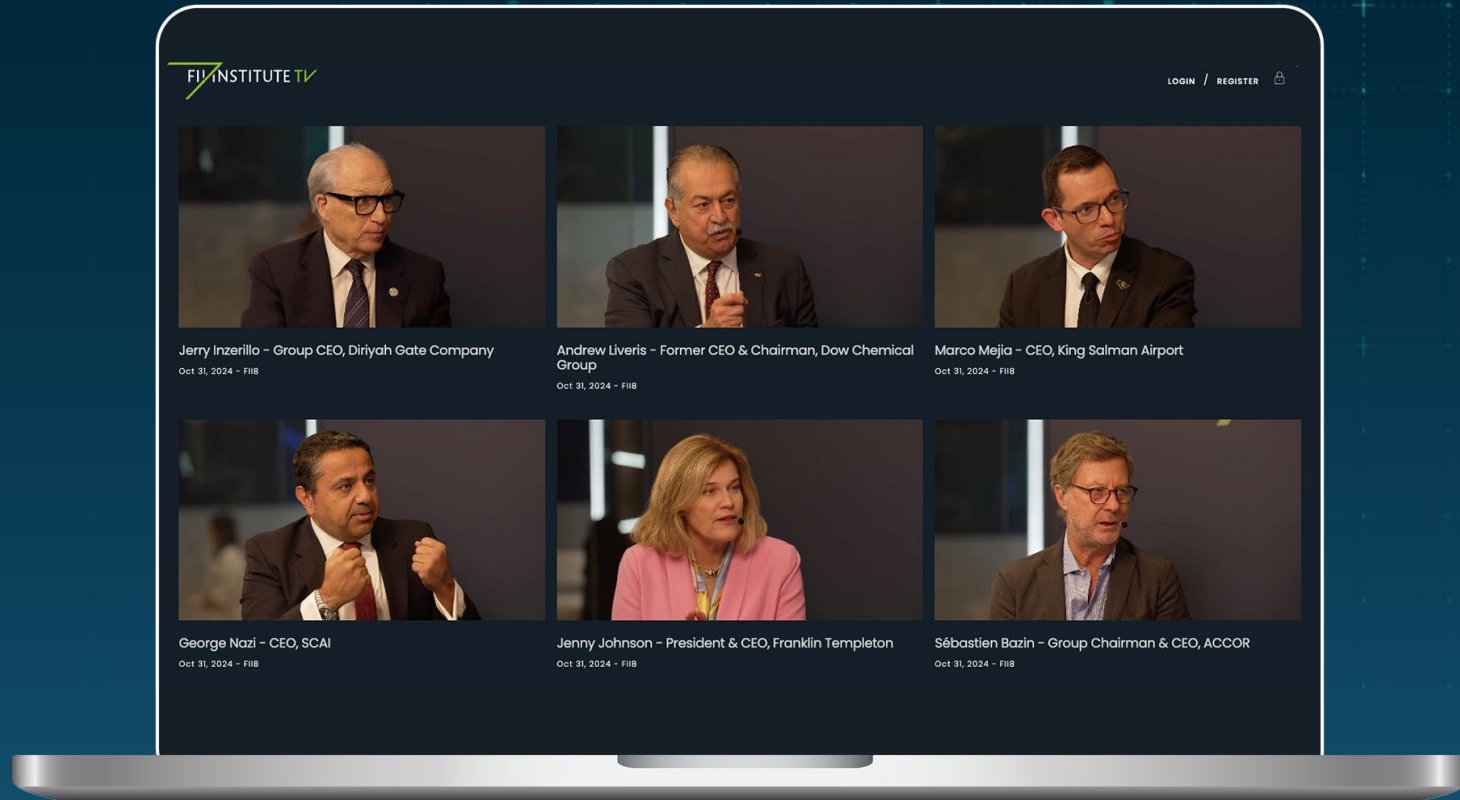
FII INSTITUTE TV

LOGIN / REGISTER

Jerry Inzerillo - Group CEO, Diriyah Gate Company
Oct 31, 2024 - FII8

Andrew Liveris - Former CEO & Chairman, Dow Chemical Group
Oct 31, 2024 - FII8

Marco Mejia - CEO, King Salman Airport
Oct 31, 2024 - FII8

George Nazi - CEO, SCAI
Oct 31, 2024 - FII8

Jenny Johnson - President & CEO, Franklin Templeton
Oct 31, 2024 - FII8

Sébastien Bazin - Group Chairman & CEO, ACCOR
Oct 31, 2024 - FII8